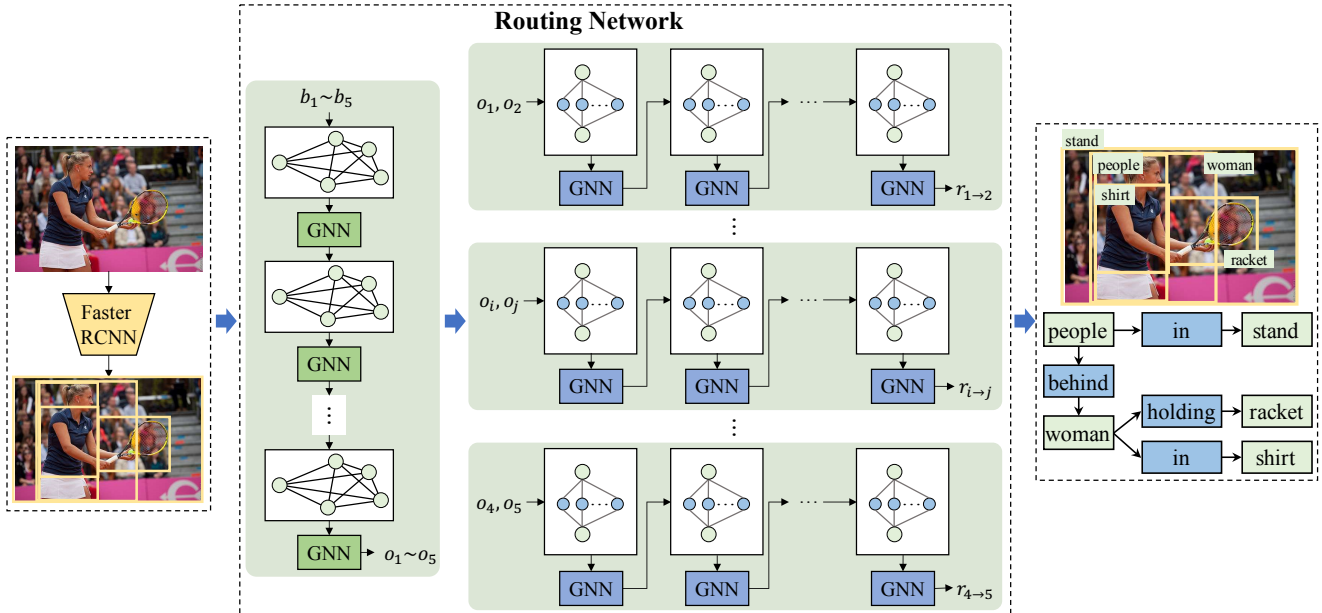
Faster RCNN

Routing Network

$b_1 \sim b_5$

GNN

GNN

⋮

GNN $o_1 \sim o_5$

$o_1, o_2$ ··· GNN GNN GNN $r_{1\to2}$

⋮

$o_i, o_j$ ··· GNN GNN GNN $r_{i\to j}$

⋮

$o_4, o_5$ ··· GNN GNN GNN $r_{4\to5}$

stand
people
woman
shirt
racket

people in stand
behind
woman holding racket
in shirt